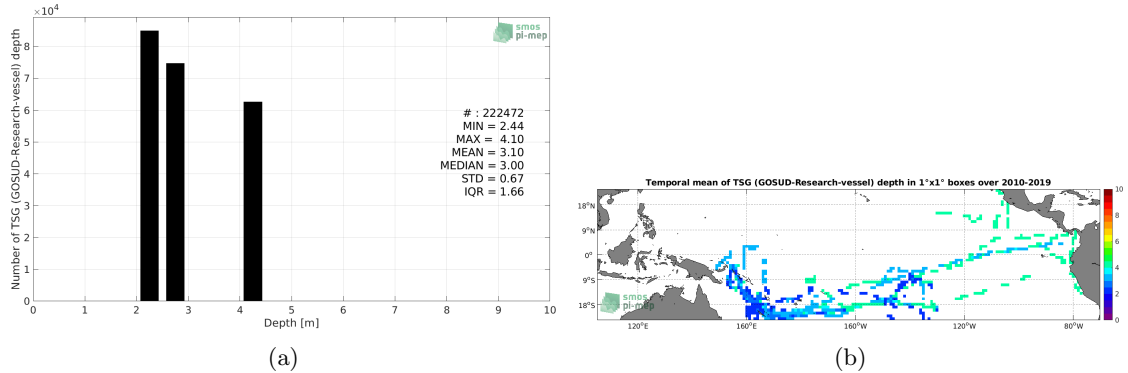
$\times 10^4$

smos pi-mep

Number of TSG (GOSUD-Research-vessel) depth

8
7
6
5
4
3
2
1
0

# : 222472
MIN = 2.44
MAX = 4.10
MEAN = 3.10
MEDIAN = 3.00
STD = 0.67
IQR = 1.66

0 1 2 3 4 5 6 7 8 9 10
Depth [m]

(a)

Temporal mean of TSG (GOSUD-Research-vessel) depth in 1°x1° boxes over 2010-2019

18°N
9°N
0°
9°S
18°S

120°E 160°E 160°W 120°W 80°W

smos pi-mep

10
8
6
4
2
0

(b)